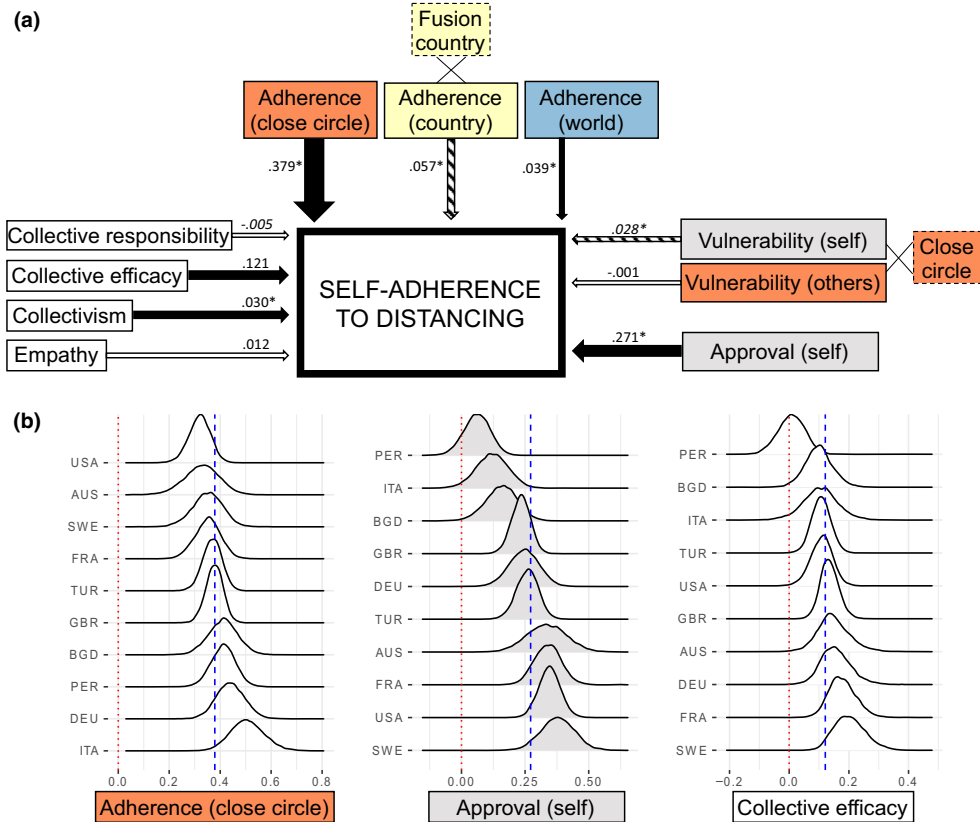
(a)

Fusion country

Adherence (close circle)

Adherence (country)

Adherence (world)

.379*

.057*

.039*

Collective responsibility

-.005

Collective efficacy

.121

Collectivism

.030*

Empathy

.012

SELF-ADHERENCE TO DISTANCING

.028*

Vulnerability (self)

Close circle

-.001

Vulnerability (others)

.271*

Approval (self)

(b)

USA
AUS
SWE
FRA
TUR
GBR
BGD
PER
DEU
ITA

0.0 0.2 0.4 0.6 0.8

Adherence (close circle)

PER
ITA
BGD
GBR
DEU
TUR
AUS
FRA
USA
SWE

0.00 0.25 0.50

Approval (self)

PER
BGD
ITA
TUR
USA
GBR
AUS
DEU
FRA
SWE

−0.2 0.0 0.2 0.4

Collective efficacy